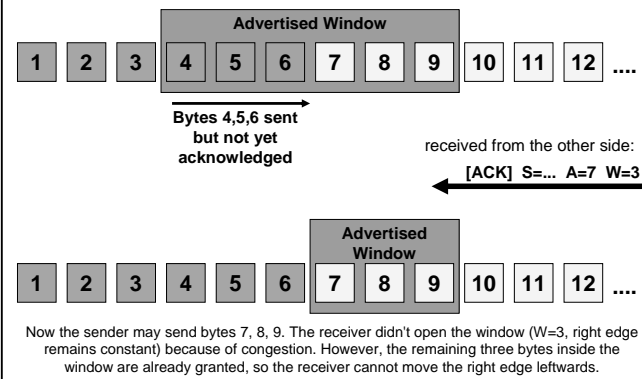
Advertised Window

1 2 3 4 5 6 7 8 9 10 11 12 ....

Bytes 4,5,6 sent but not yet acknowledged

received from the other side:

[ACK] S=... A=7 W=3

Advertised Window

1 2 3 4 5 6 7 8 9 10 11 12 ....

Now the sender may send bytes 7, 8, 9. The receiver didn't open the window (W=3, right edge remains constant) because of congestion. However, the remaining three bytes inside the window are already granted, so the receiver cannot move the right edge leftwards.